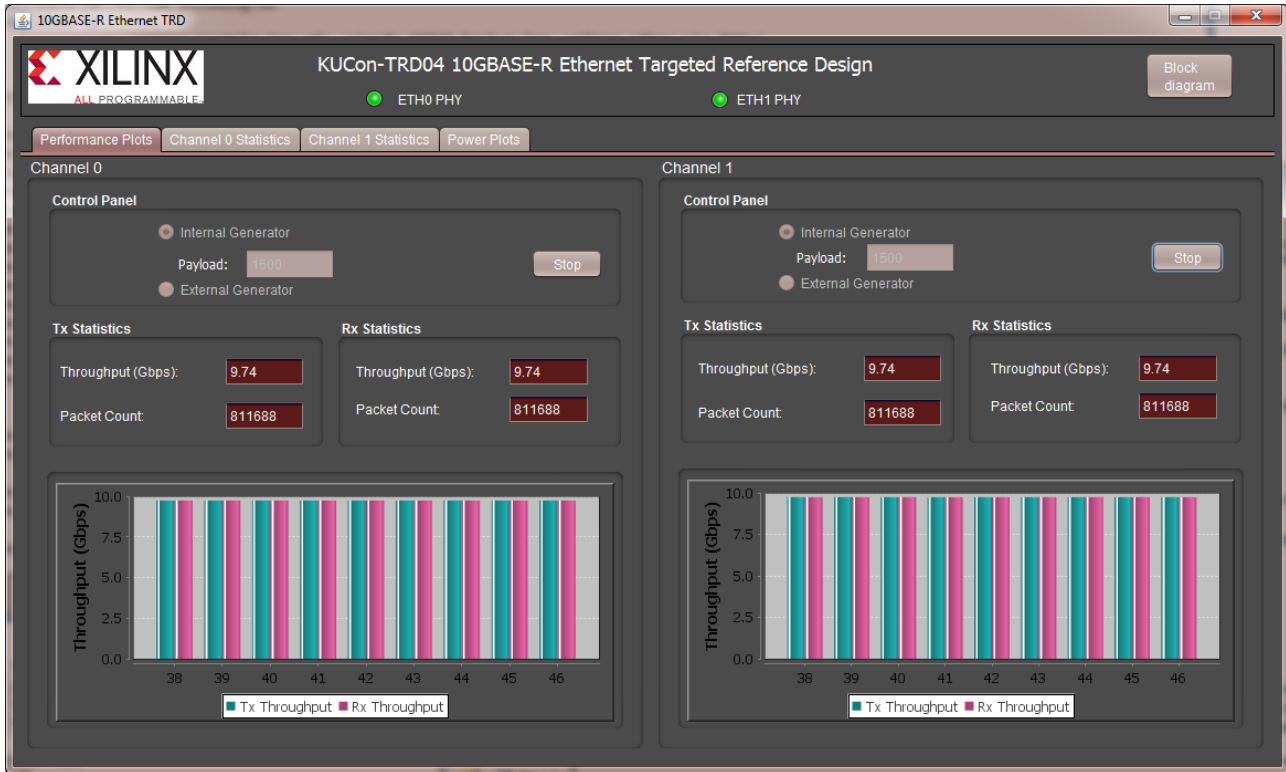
10GBASE-R Ethernet TRD

XILINX
ALL PROGRAMMABLE.

KUCon-TRD04 10GBASE-R Ethernet Targeted Reference Design

ETH0 PHY

ETH1 PHY

Block diagram

Performance Plots | Channel 0 Statistics | Channel 1 Statistics | Power Plots

Channel 0

Control Panel

Internal Generator

Payload: 1500

Stop

External Generator

Tx Statistics

Throughput (Gbps): 9.74

Packet Count: 811688

Rx Statistics

Throughput (Gbps): 9.74

Packet Count: 811688

Throughput (Gbps)

10.0
7.5
5.0
2.5
0.0

38 39 40 41 42 43 44 45 46

Tx Throughput  Rx Throughput

Channel 1

Control Panel

Internal Generator

Payload: 1500

Stop

External Generator

Tx Statistics

Throughput (Gbps): 9.74

Packet Count: 811688

Rx Statistics

Throughput (Gbps): 9.74

Packet Count: 811688

Throughput (Gbps)

10.0
7.5
5.0
2.5
0.0

38 39 40 41 42 43 44 45 46

Tx Throughput  Rx Throughput